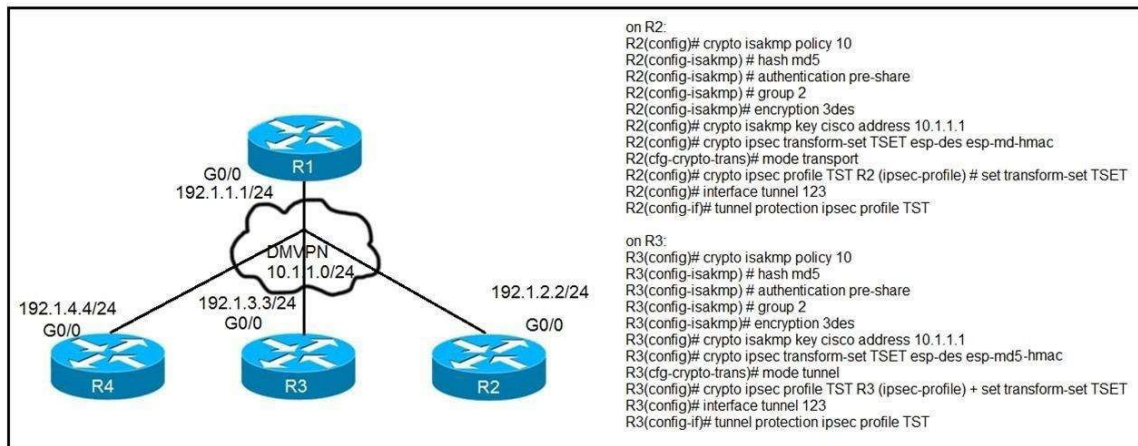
R1

G0/0
192.1.1.1/24

DMVPN
10.1.1.0/24

192.1.4.4/24
G0/0

192.1.3.3/24
G0/0

192.1.2.2/24
G0/0

R4

R3

R2

on R2:
R2(config)# crypto isakmp policy 10
R2(config-isakmp) # hash md5
R2(config-isakmp) # authentication pre-share
R2(config-isakmp) # group 2
R2(config-isakmp)# encryption 3des
R2(config)# crypto isakmp key cisco address 10.1.1.1
R2(config)# crypto ipsec transform-set TSET esp-des esp-md-hmac
R2(cfg-crypto-trans)# mode transport
R2(config)# crypto ipsec profile TST R2 (ipsec-profile) # set transform-set TSET
R2(config)# interface tunnel 123
R2(config-if)# tunnel protection ipsec profile TST

on R3:
R3(config)# crypto isakmp policy 10
R3(config-isakmp) # hash md5
R3(config-isakmp) # authentication pre-share
R3(config-isakmp) # group 2
R3(config-isakmp)# encryption 3des
R3(config)# crypto isakmp key cisco address 10.1.1.1
R3(config)# crypto ipsec transform-set TSET esp-des esp-md5-hmac
R3(cfg-crypto-trans)# mode tunnel
R3(config)# crypto ipsec profile TST R3 (ipsec-profile) + set transform-set TSET
R3(config)# interface tunnel 123
R3(config-if)# tunnel protection ipsec profile TST